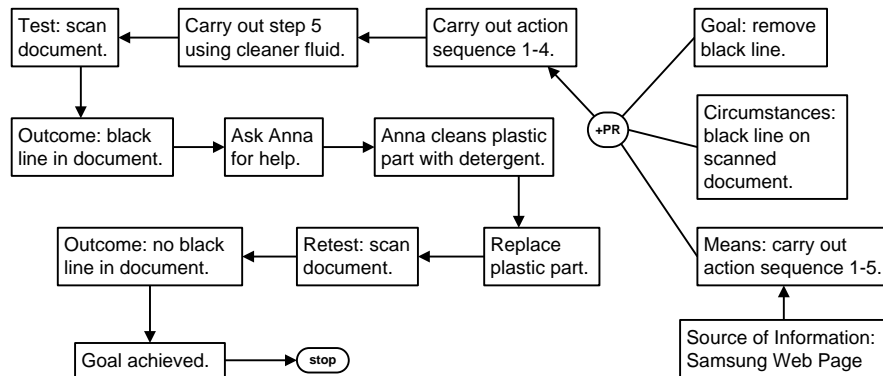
Test: scan document.

Carry out step 5 using cleaner fluid.

Carry out action sequence 1-4.

Goal: remove black line.

Circumstances: black line on scanned document.

+PR

Outcome: black line in document.

Ask Anna for help.

Anna cleans plastic part with detergent.

Outcome: no black line in document.

Retest: scan document.

Replace plastic part.

Means: carry out action sequence 1-5.

Goal achieved.

stop

Source of Information: Samsung Web Page